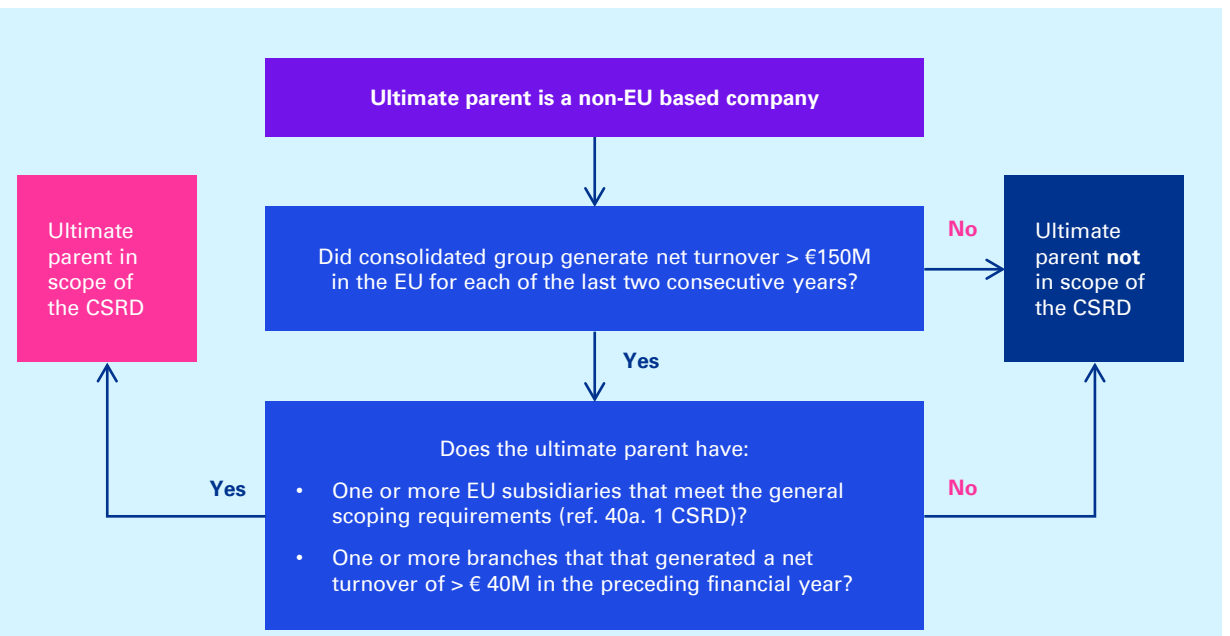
Ultimate parent is a non-EU based company

Ultimate parent in scope of the CSRD

Did consolidated group generate net turnover > €150M in the EU for each of the last two consecutive years?

No

Ultimate parent **not** in scope of the CSRD

Yes

Does the ultimate parent have:

Yes

- One or more EU subsidiaries that meet the general scoping requirements (ref. 40a. 1 CSRD)?
- One or more branches that that generated a net turnover of > € 40M in the preceding financial year?

No